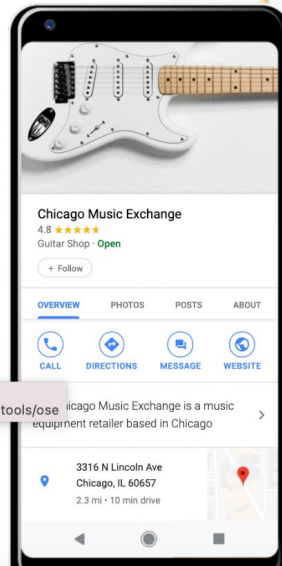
Chicago Music Exchange
4.8 ★★★★★
Guitar Shop · Open

+ Follow

OVERVIEW PHOTOS POSTS ABOUT

CALL DIRECTIONS MESSAGE WEBSITE

tools/ose

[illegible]icago Music Exchange is a music equipment retailer based in Chicago

3316 N Lincoln Ave
Chicago, IL 60657
2.3 mi · 10 min drive